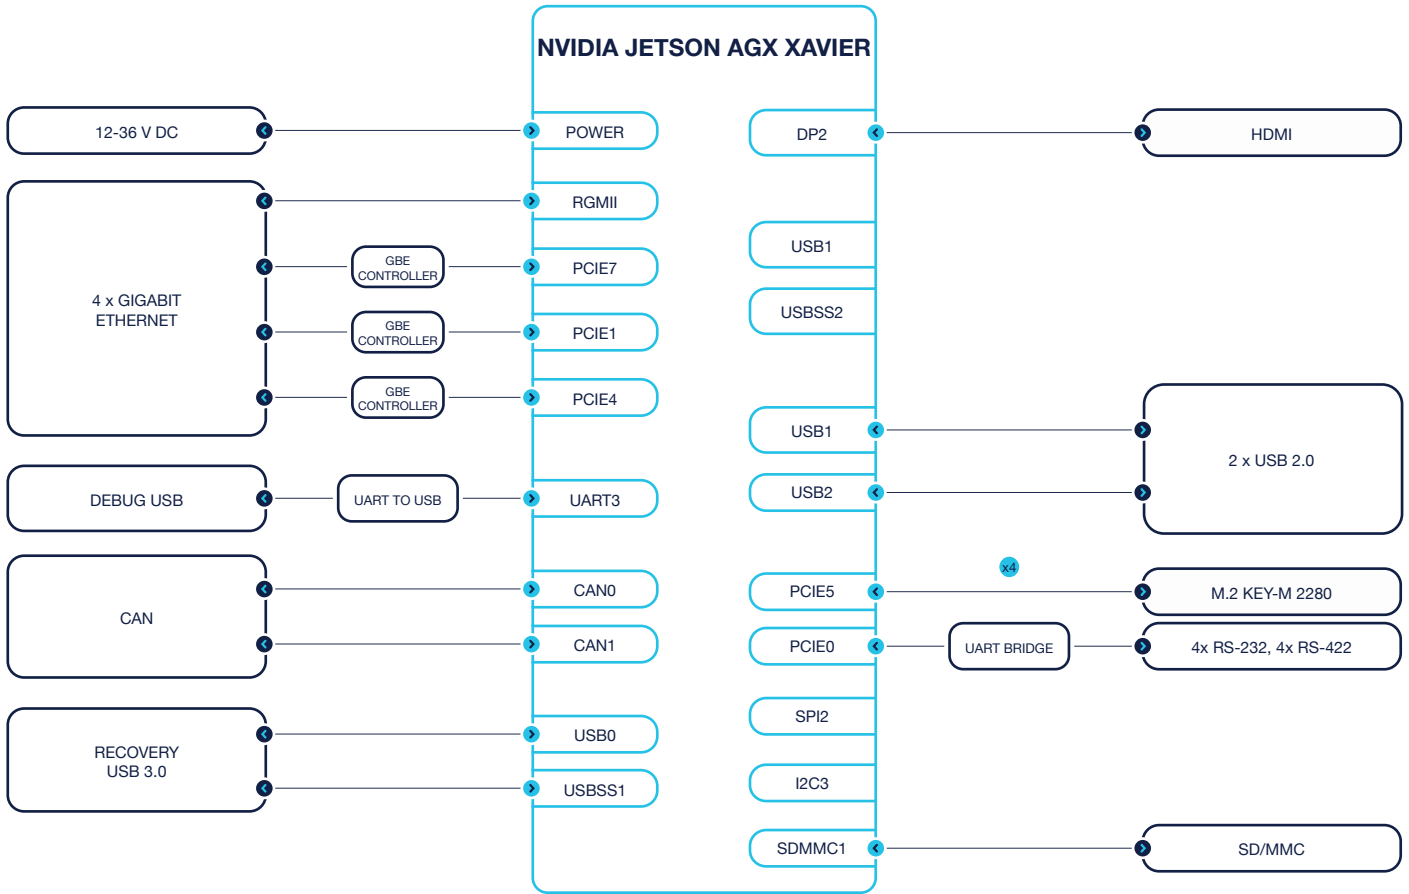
NVIDIA JETSON AGX XAVIER

12-36 V DC
POWER
DP2
HDMI

4 x GIGABIT ETHERNET
RGMII
GBE CONTROLLER
PCIE7
USB1
GBE CONTROLLER
PCIE1
USBSS2
GBE CONTROLLER
PCIE4

USB1
2 x USB 2.0
USB2

DEBUG USB
UART TO USB
UART3

CAN
CAN0
CAN1
x4
PCIE5
M.2 KEY-M 2280
PCIE0
UART BRIDGE
4x RS-232, 4x RS-422

RECOVERY USB 3.0
USB0
USBSS1
SPI2
I2C3
SDMMC1
SD/MMC